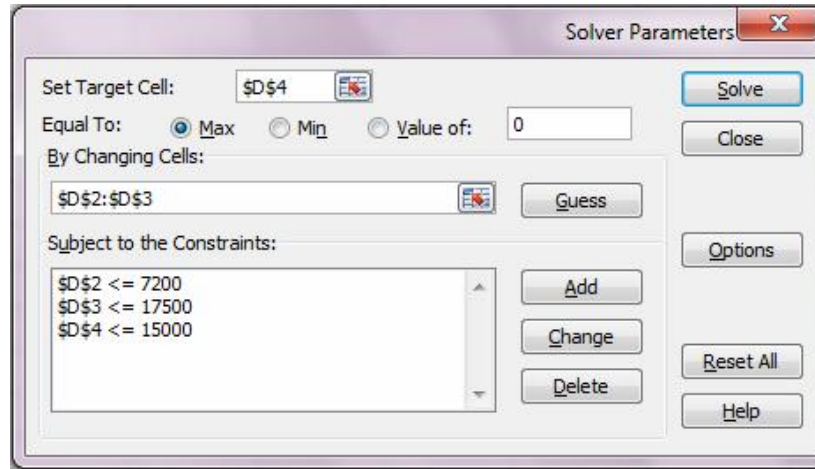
Solver Parameters

Set Target Cell: $D$4

Equal To: Max Min Value of: 0

By Changing Cells:

$D$2:$D$3

Guess

Subject to the Constraints:

$D$2 <= 7200
$D$3 <= 17500
$D$4 <= 15000

Add

Change

Delete

Solve

Close

Options

Reset All

Help